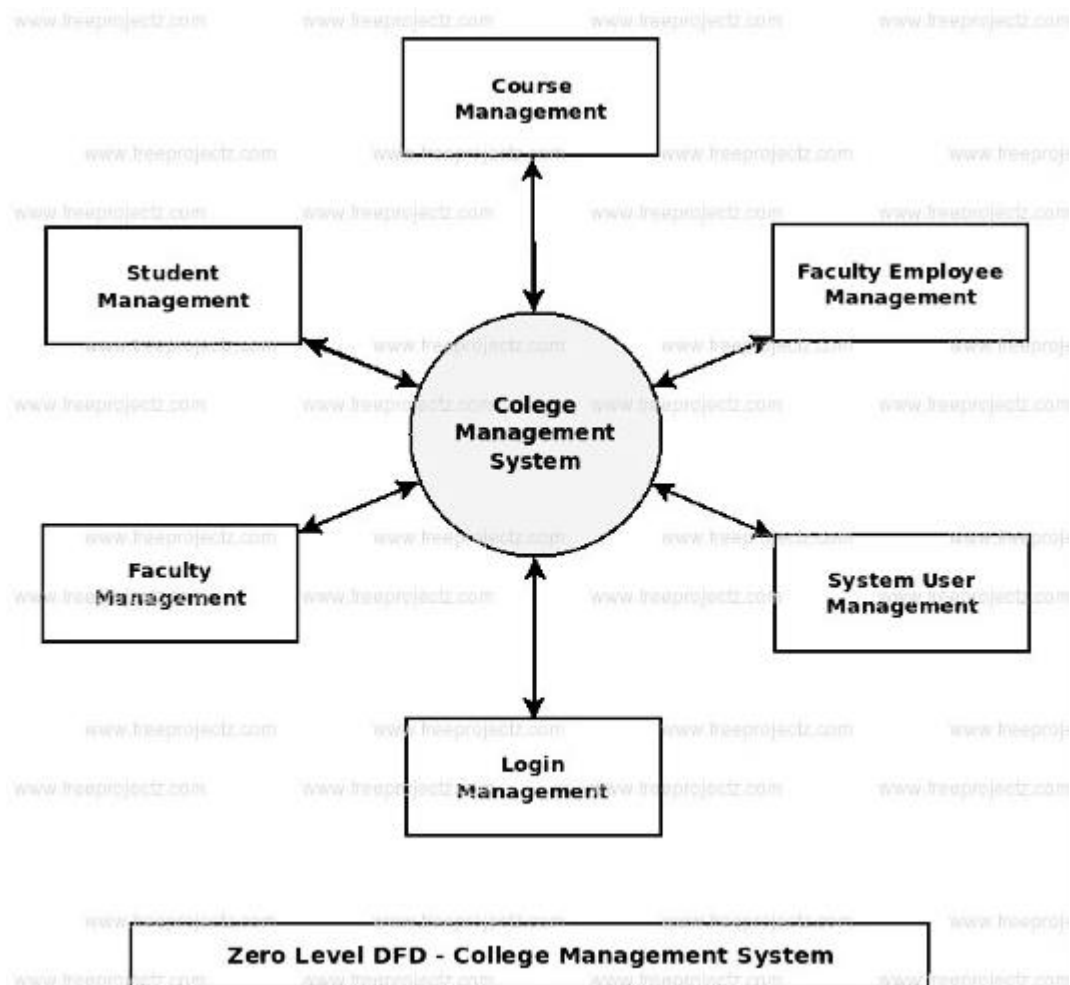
Course Management

Student Management

Faculty Employee Management

Colege Management System

Faculty Management

System User Management

Login Management

Zero Level DFD - College Management System

www.freeprojectz.com